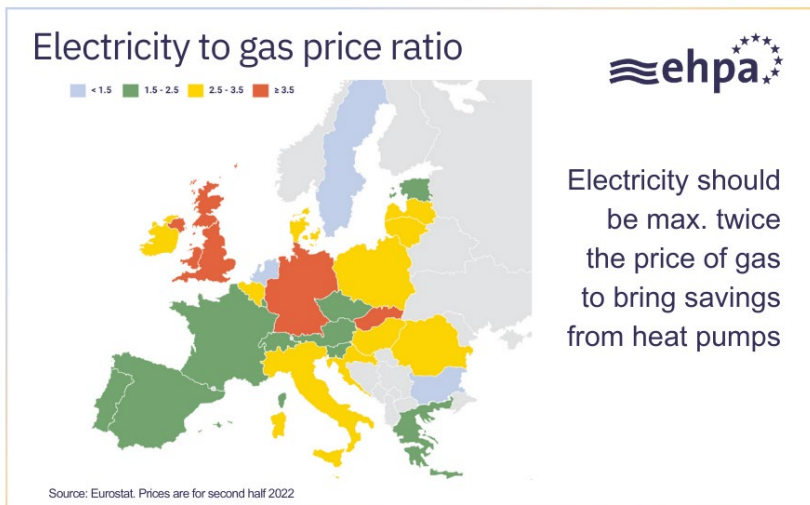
Electricity to gas price ratio

ehpa

< 1.5
1.5 - 2.5
2.5 - 3.5
≥ 3.5

Electricity should be max. twice the price of gas to bring savings from heat pumps

Source: Eurostat. Prices are for second half 2022